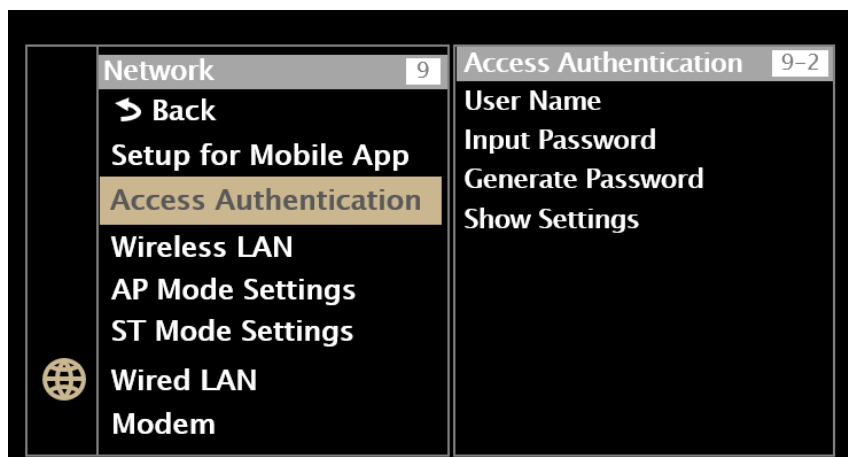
Network 9
Back
Setup for Mobile App
Access Authentication
Wireless LAN
AP Mode Settings
ST Mode Settings
Wired LAN
Modem

Access Authentication 9-2
User Name
Input Password
Generate Password
Show Settings